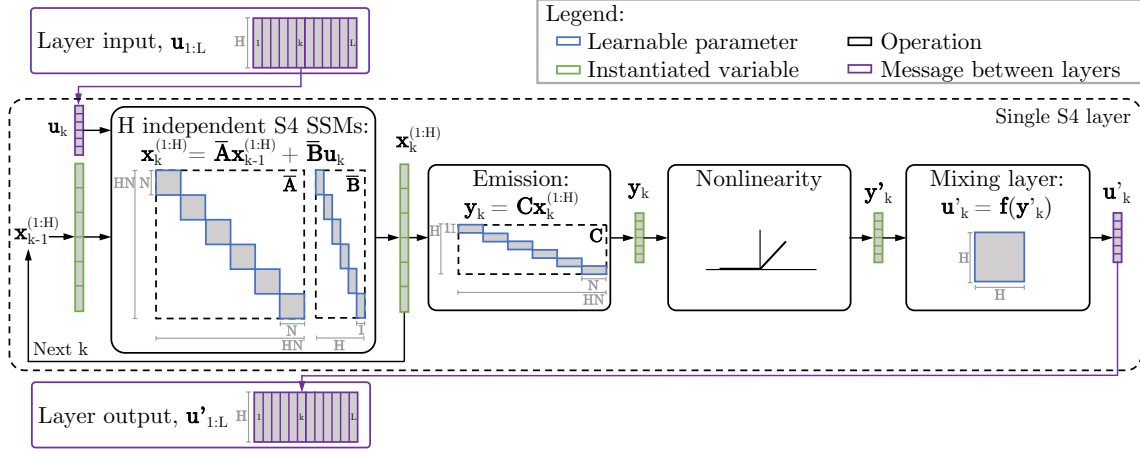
Layer input, $\mathbf{u}_{1:L}$

H 1 k L

Legend:
Learnable parameter
Instantiated variable
Operation
Message between layers

Single S4 layer

$\mathbf{u}_k$

H independent S4 SSMs:
$\mathbf{x}_k^{(1:H)} = \bar{\mathbf{A}}\mathbf{x}_{k-1}^{(1:H)} + \bar{\mathbf{B}}\mathbf{u}_k$

HN N $\bar{\mathbf{A}}$ $\bar{\mathbf{B}}$ N HN 1 H

$\mathbf{x}_{k-1}^{(1:H)}$

$\mathbf{x}_k^{(1:H)}$

Next k

Emission:
$\mathbf{y}_k = \mathbf{C}\mathbf{x}_k^{(1:H)}$

H 1 $\mathbf{C}$ N HN

$\mathbf{y}_k$

Nonlinearity

$\mathbf{y'}_k$

Mixing layer:
$\mathbf{u'}_k = \mathbf{f}(\mathbf{y'}_k)$

H H

$\mathbf{u'}_k$

Layer output, $\mathbf{u'}_{1:L}$

H 1 k L